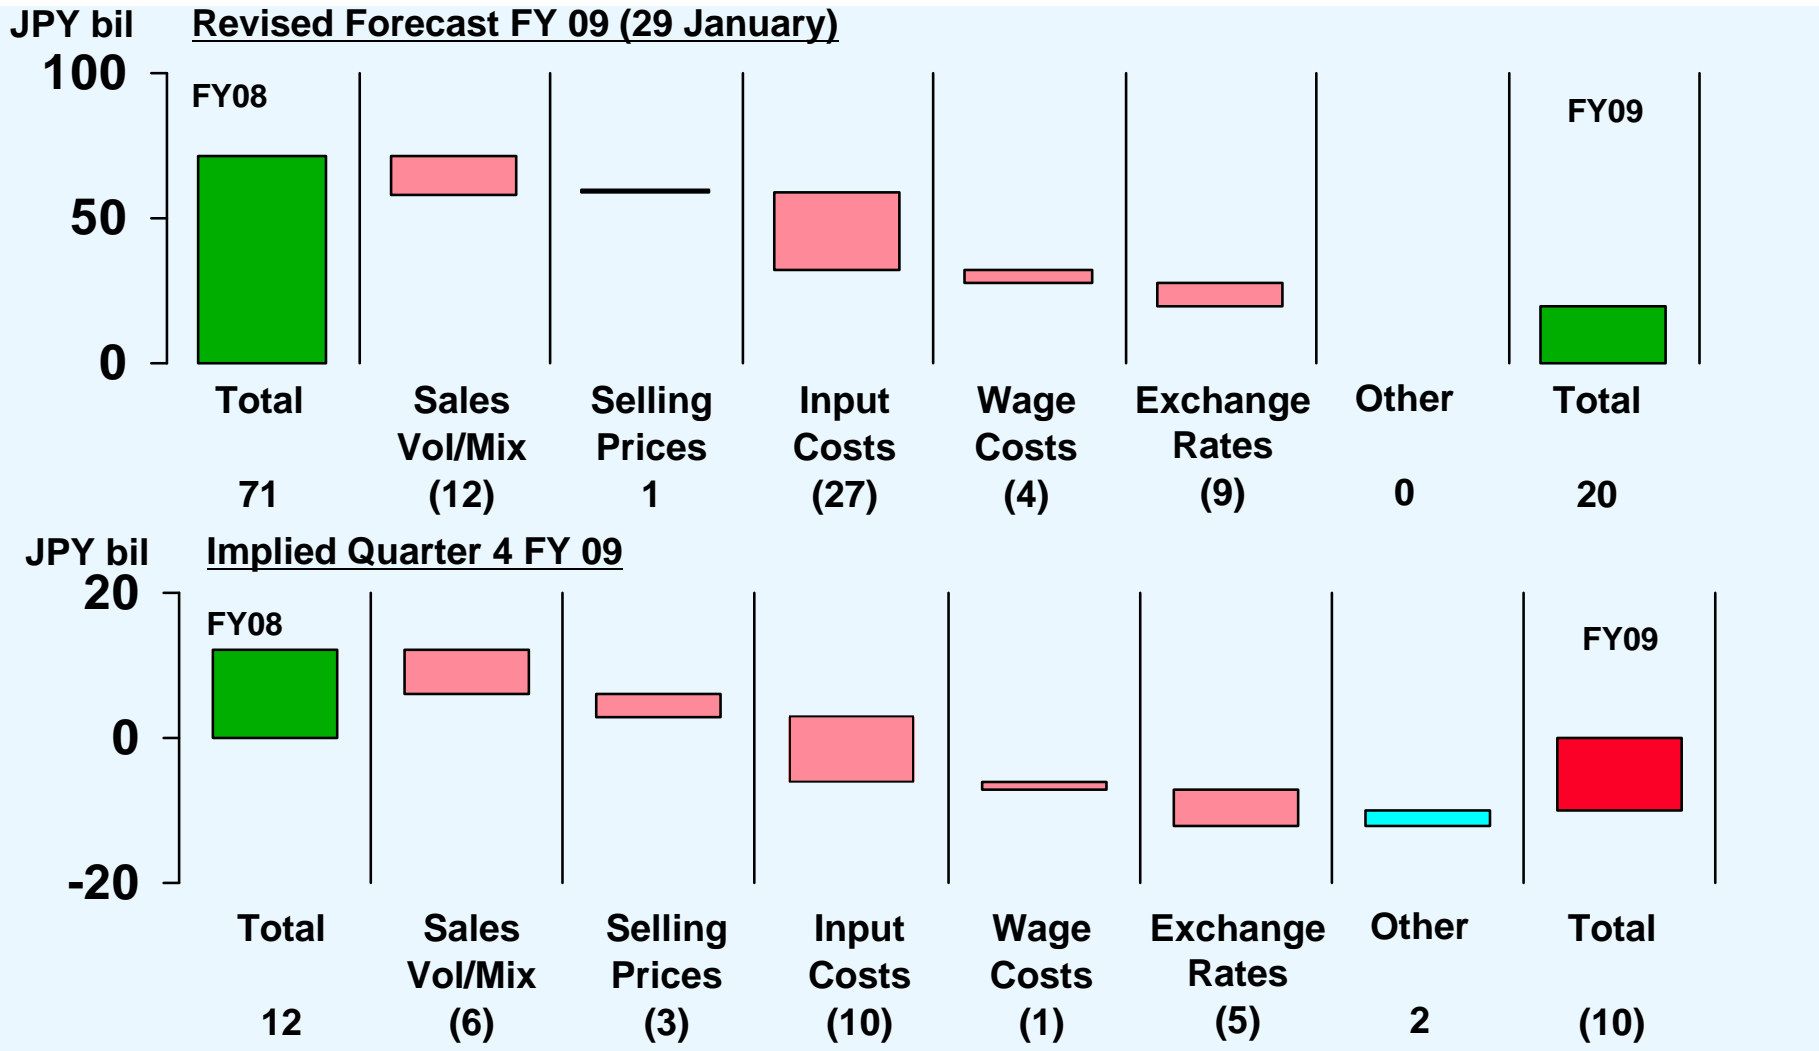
JPY bil Revised Forecast FY 09 (29 January)

100

50

0

FY08

FY09

| Total | Sales Vol/Mix | Selling Prices | Input Costs | Wage Costs | Exchange Rates | Other | Total |
|---|---|---|---|---|---|---|---|
| 71 | (12) | 1 | (27) | (4) | (9) | 0 | 20 |

JPY bil Implied Quarter 4 FY 09

20

0

-20

FY08

FY09

| Total | Sales Vol/Mix | Selling Prices | Input Costs | Wage Costs | Exchange Rates | Other | Total |
|---|---|---|---|---|---|---|---|
| 12 | (6) | (3) | (10) | (1) | (5) | 2 | (10) |